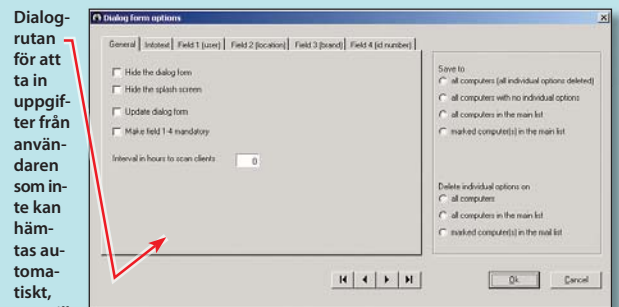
Dialogrutan för att ta in uppgifter från användaren som inte kan hämtas automatiskt,

Dialog form options

General | Infotext | Field 1 (user) | Field 2 (location) | Field 3 (brand) | Field 4 (id number)

Hide the dialog form

Hide the splash screen

Update dialog form

Make field 1-4 mandatory

Interval in hours to scan clients 0

Save to

all computers (all individual options deleted)

all computers with no individual options

all computers in the main list

marked computer(s) in the main list

Delete individual options on

all computers

all computers in the main list

marked computer(s) in the mail list

Ok

Cancel